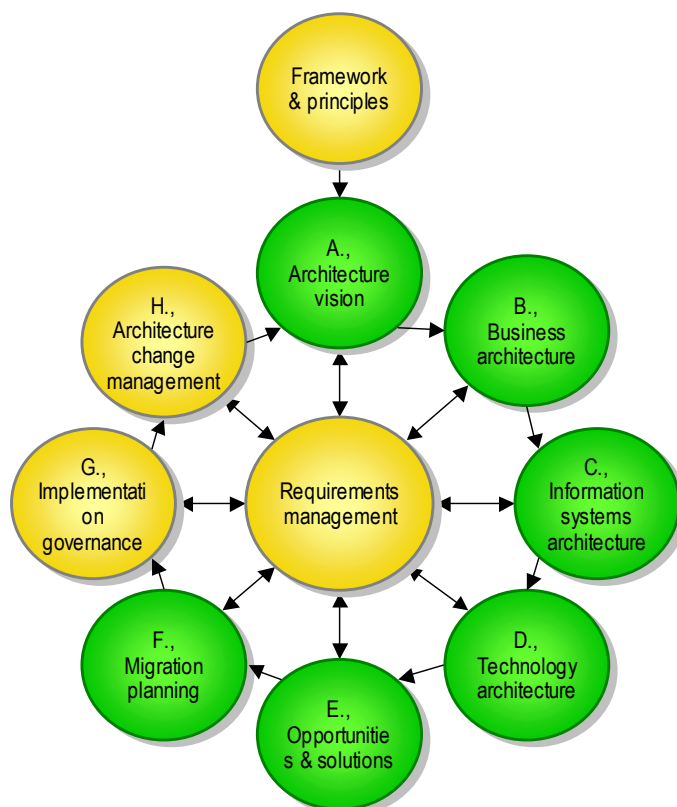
Framework & principles

A., Architecture vision

B., Business architecture

C., Information systems architecture

D., Technology architecture

E., Opportunitie s & solutions

F., Migration planning

G., Implementati on governance

H., Architecture change management

Requirements management